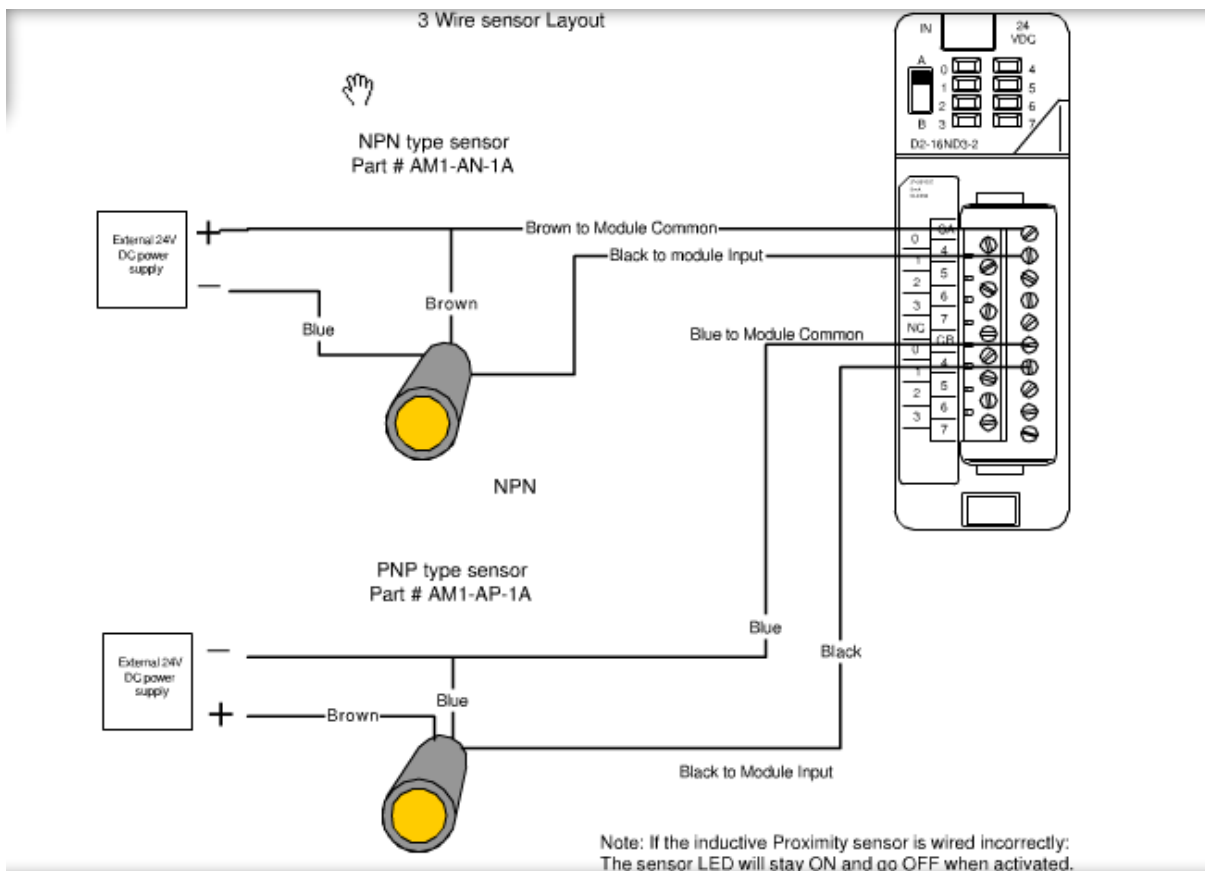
3 Wire sensor Layout

IN

24 VDC

A

B

0 1 2 3

4 5 6 7

D2-16ND3-2

NPN type sensor
Part # AM1-AN-1A

External 24V DC power supply

+

−

Brown to Module Common

Black to module Input

Brown

Blue

0 1 2 3 NC 0 1 2 3

CA 4 5 6 7 CB 4 5 6 7

Blue to Module Common

NPN

PNP type sensor
Part # AM1-AP-1A

External 24V DC power supply

−

+

Blue

Black

Blue

Brown

Black to Module Input

Note: If the inductive Proximity sensor is wired incorrectly:
The sensor LED will stay ON and go OFF when activated.